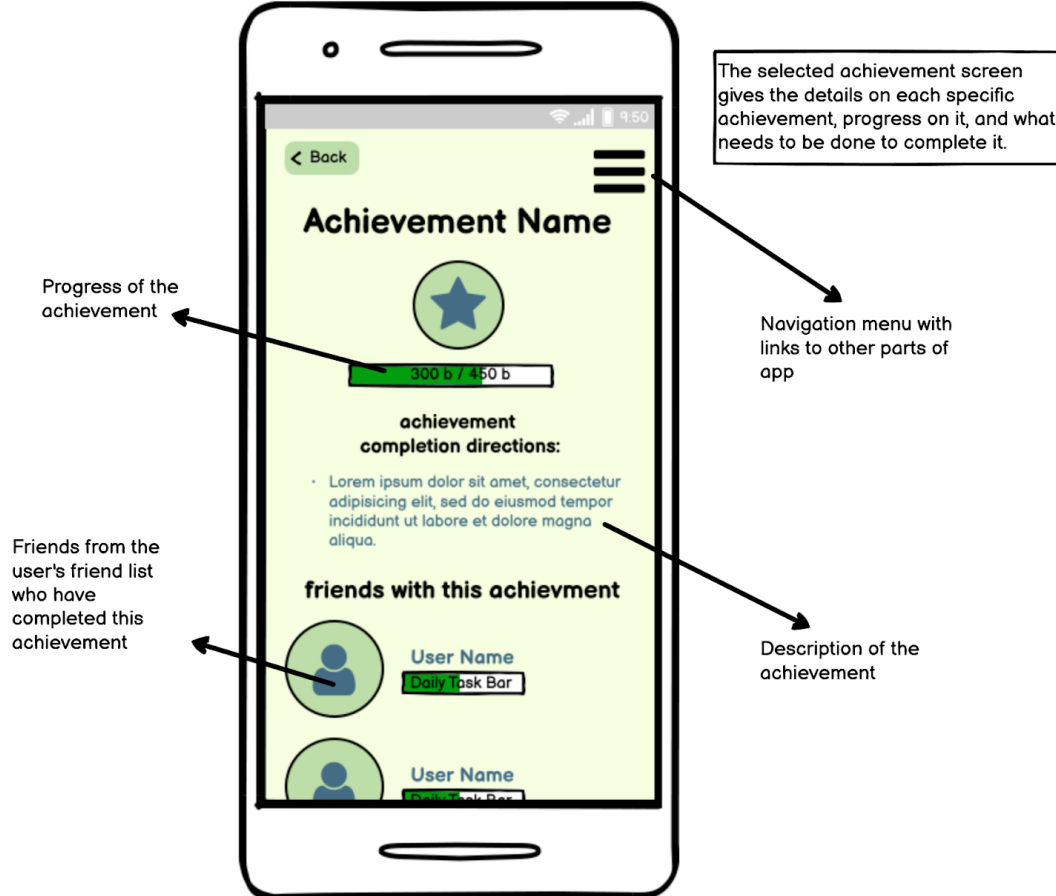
9:50

Back

Achievement Name

300 b / 450 b

achievement completion directions:

Lorem ipsum dolor sit amet, consectetur adipisicing elit, sed do eiusmod tempor incididunt ut labore et dolore magna aliqua.

friends with this achievment

User Name
Daily Task Bar

User Name
Daily Task Bar

The selected achievement screen gives the details on each specific achievement, progress on it, and what needs to be done to complete it.

Progress of the achievement

Navigation menu with links to other parts of app

Friends from the user's friend list who have completed this achievement

Description of the achievement